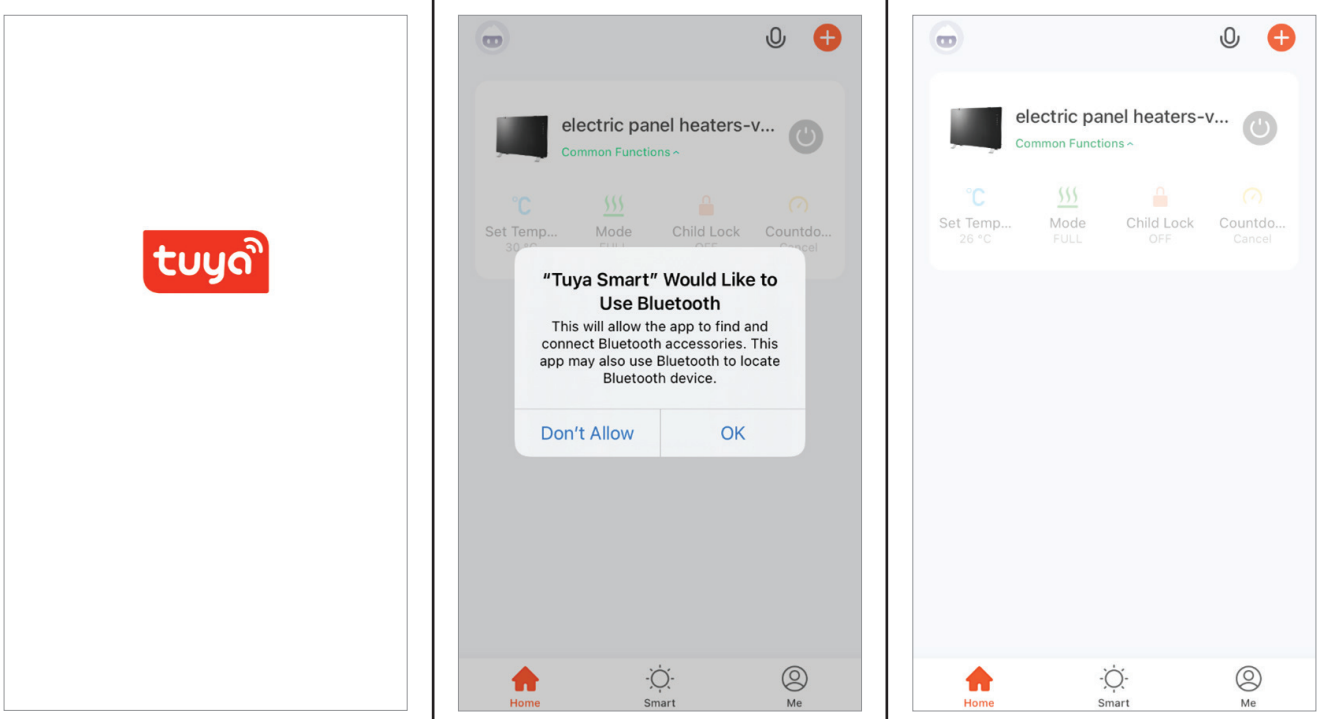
tuya

electric panel heaters-v...
Common Functions ^

Set Temp... 30 °C
Mode FULL
Child Lock OFF
Countdo... Cancel

"Tuya Smart" Would Like to Use Bluetooth
This will allow the app to find and connect Bluetooth accessories. This app may also use Bluetooth to locate Bluetooth device.

Don't Allow
OK

Home
Smart
Me

electric panel heaters-v...
Common Functions ^

Set Temp... 26 °C
Mode FULL
Child Lock OFF
Countdo... Cancel

Home
Smart
Me